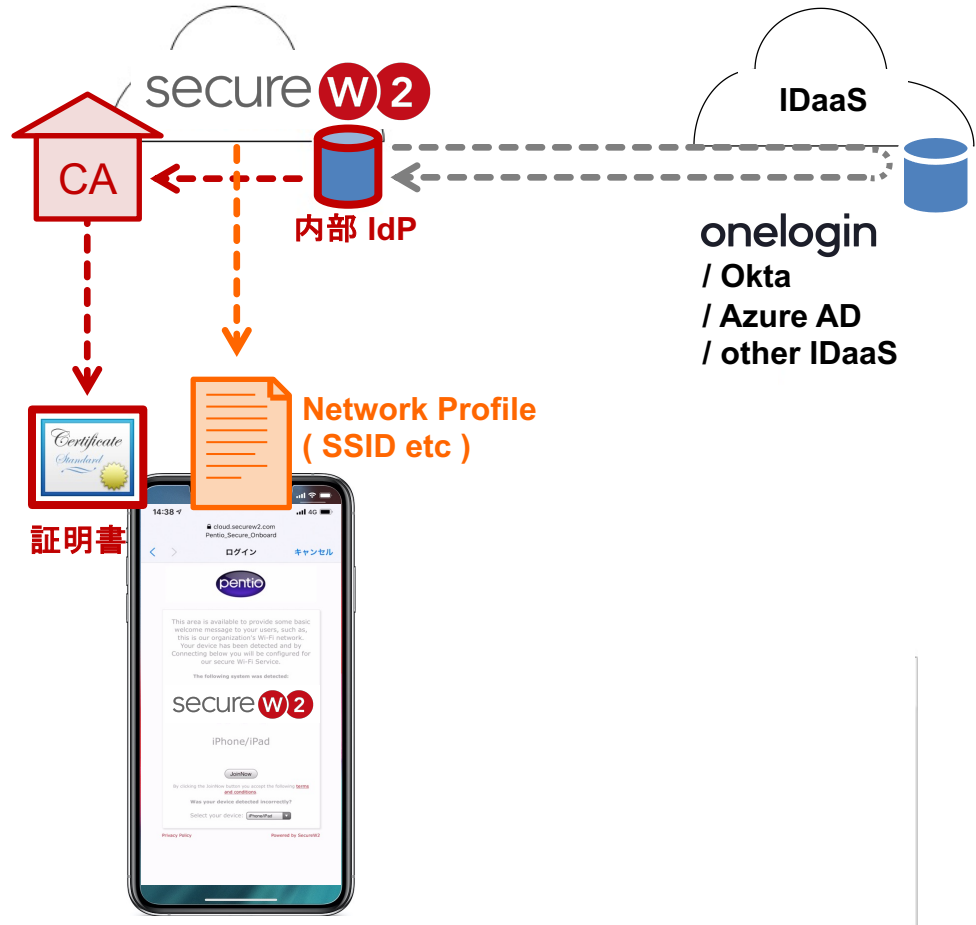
secure W 2

IDaaS

CA

内部 IdP

onelogin
/ Okta
/ Azure AD
/ other IDaaS

Certificate
Standard

証明書

Network Profile
( SSID etc )

14:38 4G

cloud.securew2.com
Pentio_Secure_Onboard

ログイン キャンセル

pentio

This area is available to provide some basic welcome message to your users, such as, this is our organization's Wi-Fi network. Your device has been detected and by Connecting below you will be configured for our secure Wi-Fi Service.

The following system was detected:

secure W 2

iPhone/iPad

JoinNow

By clicking the JoinNow button you accept the following terms and conditions

Was your device detected incorrectly?

Select your device: iPhone/iPad

Privacy Policy

Powered by SecureW2